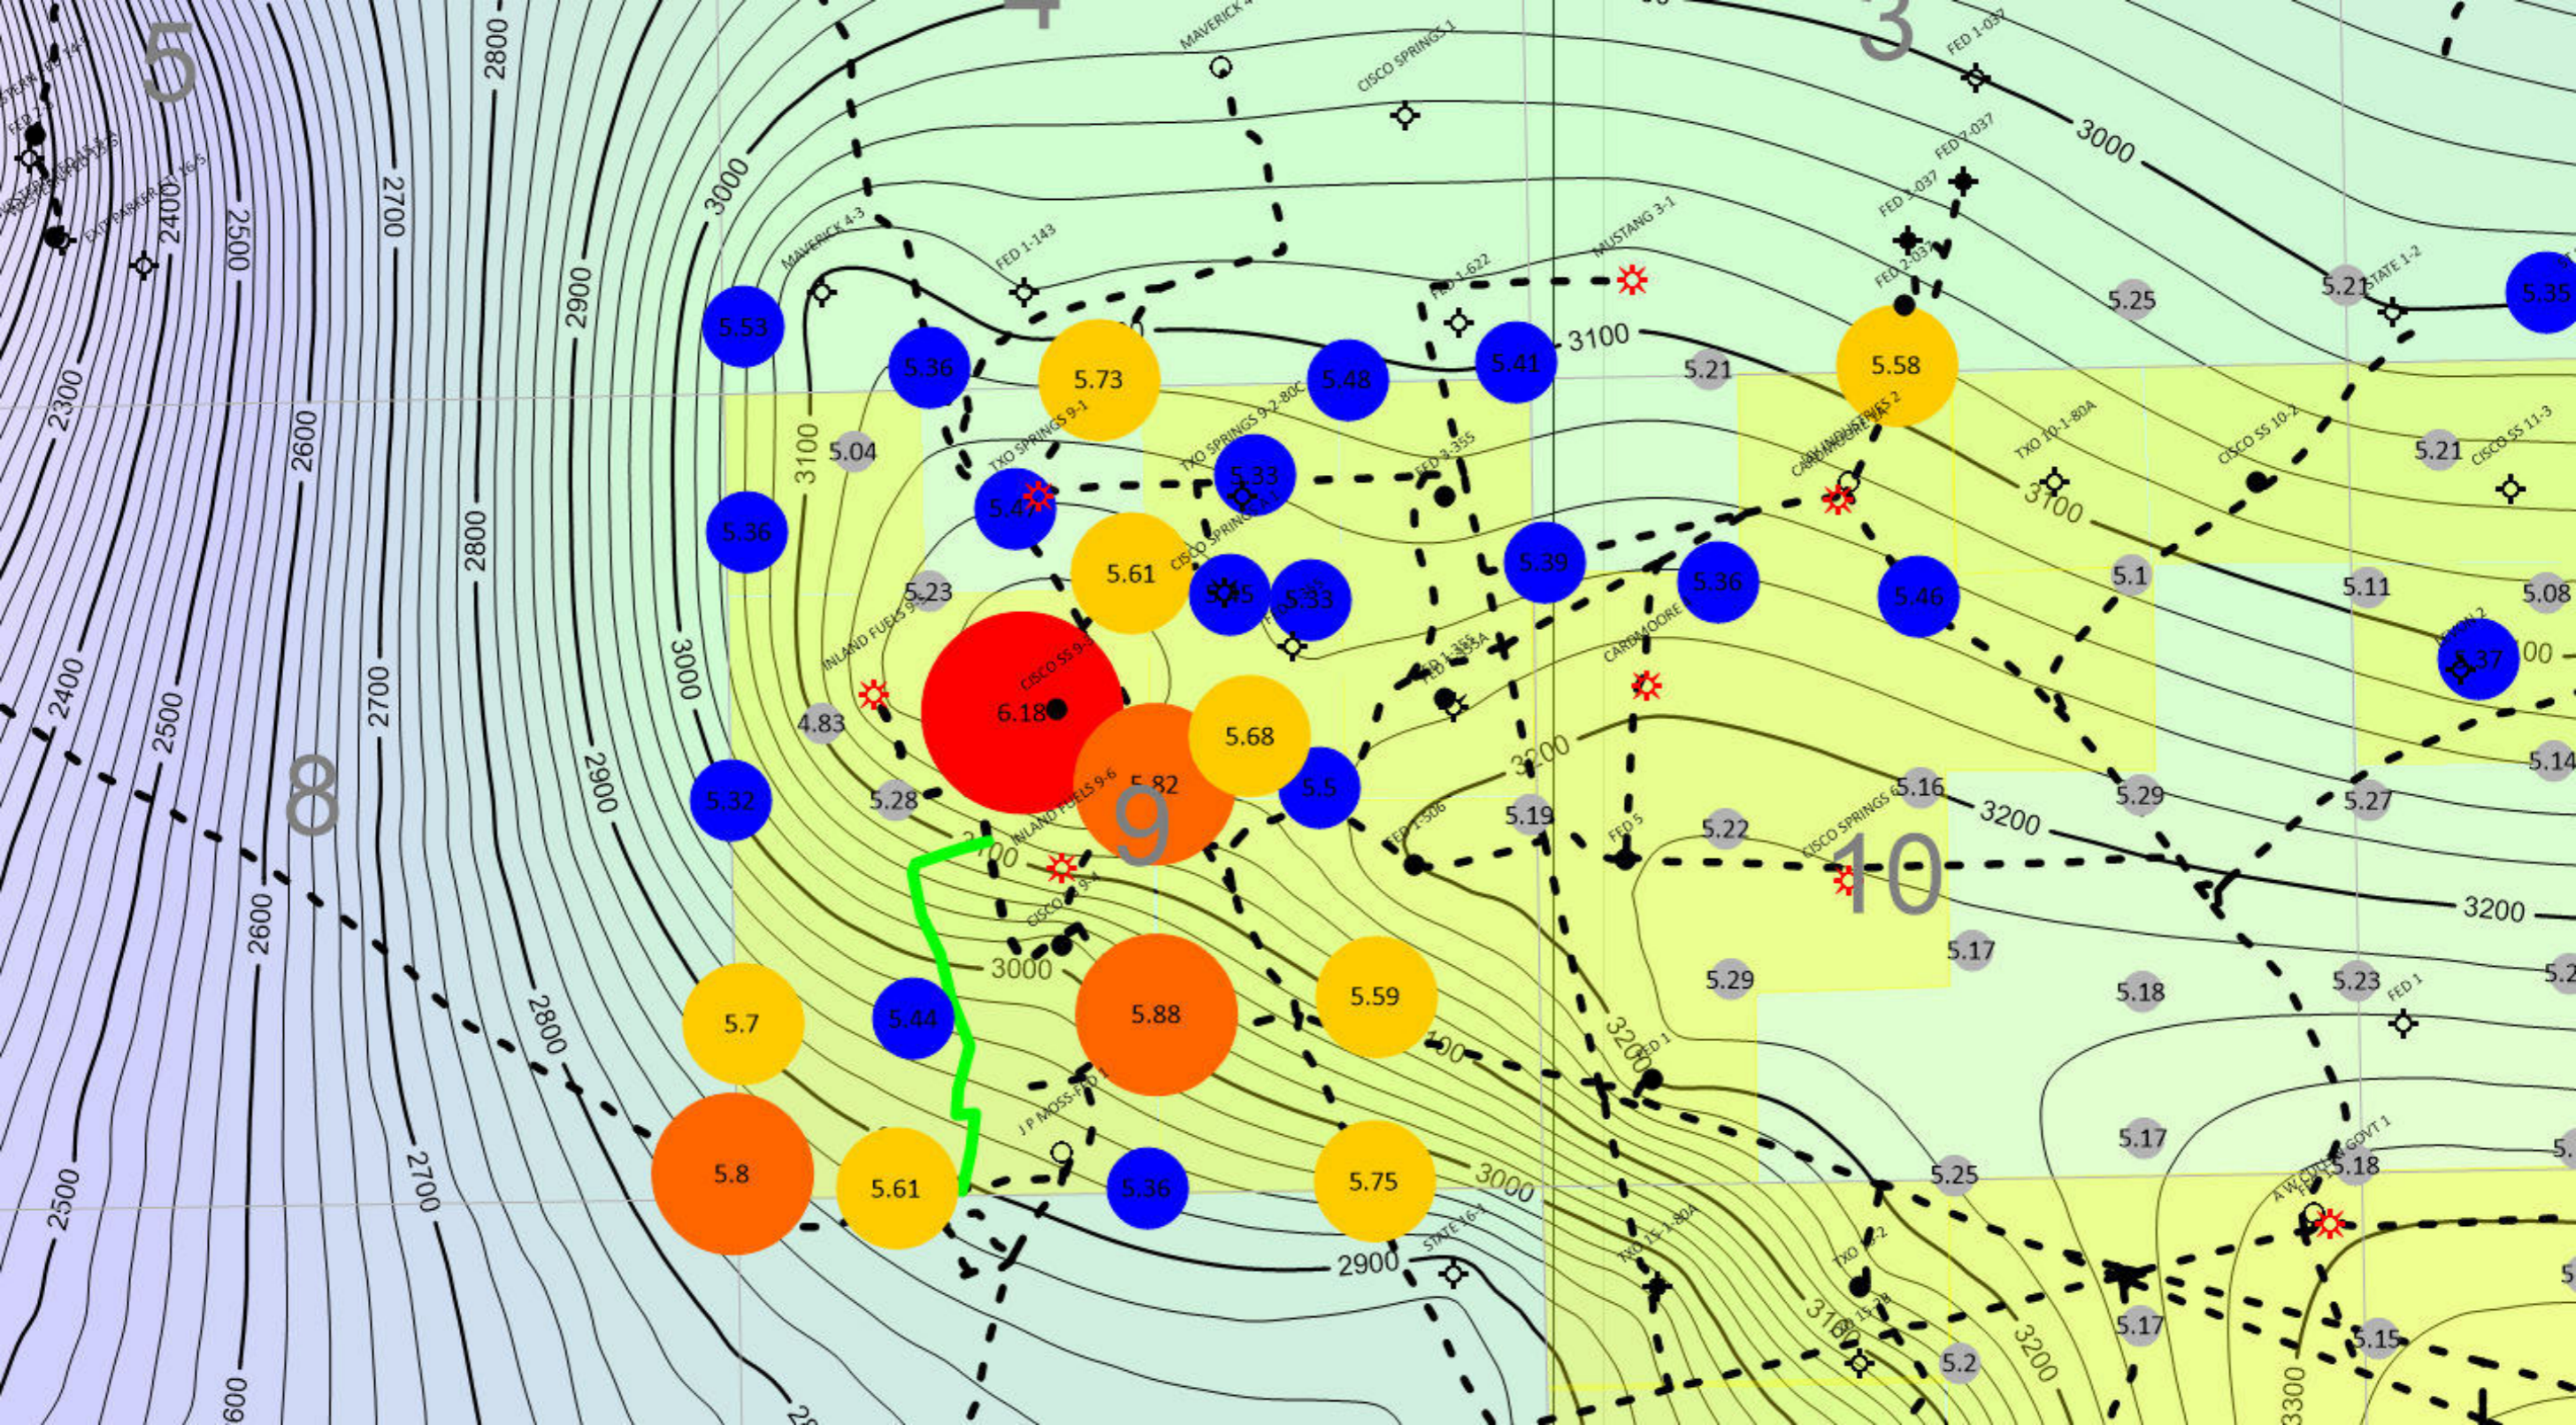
5
4
3
8
9
10

2800
2700
2600
2500
2400
2300
2900
3000
3100
3200
3000
3100
3200
2900
2800
2700
2600
2500
2400
3000
3100
3200
3000
2900
3300
3200
3000
3100

MAVERICK 4
CISCO SPRINGS 1
FED 1-037
FED 2-037
FED 1-037
FED 2-037
MAVERICK 4-3
FED 1-143
FED 1-622
MUSTANG 3-1
STATE 1-2
TXO SPRINGS 9-1
TXO SPRINGS 9-2-80C
FED 9-355
CISCO SPRINGS
CARDMOORE
TXO 10-1-80A
CISCO SS 10-2
CISCO SS 11-3
INLAND FUELS
CISCO SS 9-3
FED 1-355
CARDMOORE
INLAND FUELS 9-6
FED 1-506
FED 5
CISCO SPRINGS
CISCO
FED 1
J P MOSS-FED 1
STATE 16-1
TXO 15-1-80A
TXO 1-2
A W GOVT 1
FED 1
EXP PARKER ET 16-5

5.53
5.36
5.73
5.48
5.41
5.21
5.58
5.25
5.21
5.35
5.04
5.47
5.33
5.21
5.36
5.61
5.45
5.33
5.39
5.36
5.46
5.1
5.11
5.08
5.23
5.37
4.83
6.18
5.68
5.14
5.82
5.5
5.16
5.29
5.27
5.32
5.28
5.19
5.22
5.17
5.18
5.23
5.2
5.7
5.44
5.88
5.59
5.29
5.17
5.8
5.61
5.36
5.75
5.25
5.18
5.17
5.2
5.15